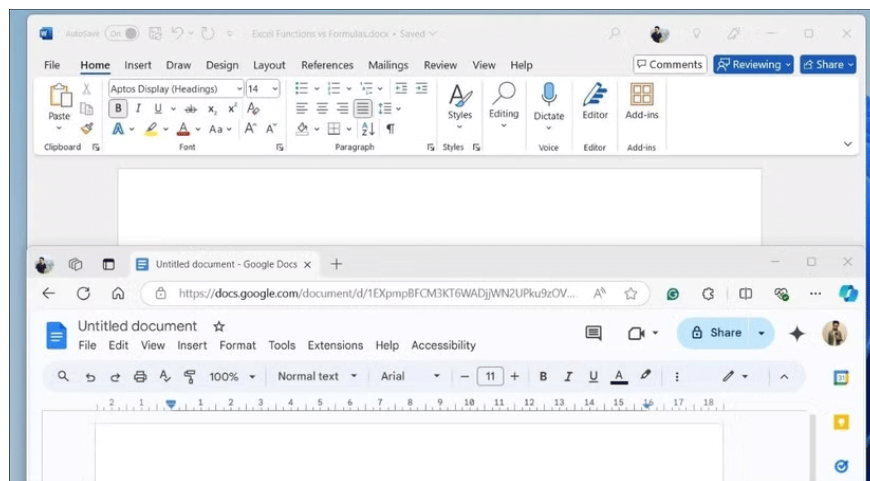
AutoSave On Excel Functions vs Formulas.docx • Saved

File Home Insert Draw Design Layout References Mailings Review View Help

Comments Reviewing Share

Paste
Clipboard

Aptos Display (Headings) 14
B I U ab $x_2$ $x^2$
A Aa A^ A˅
Font

Paragraph

Styles
Styles

Editing

Dictate
Voice

Editor
Editor

Add-ins
Add-ins

Untitled document - Google Docs ×

https://docs.google.com/document/d/1EXpmpBFCM3KT6WADjjWN2UPku9zOV...

Untitled document
File Edit View Insert Format Tools Extensions Help Accessibility

Share

100% Normal text Arial 11 B I U A

2 1 1 2 3 4 5 6 7 8 9 10 11 12 13 14 15 16 17 18